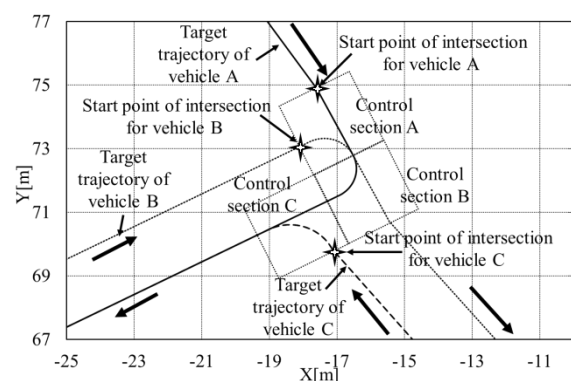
77

75

73

71

69

67

-25 -23 -21 -19 -17 -15 -13 -11

Y[m]

X[m]

Target trajectory of vehicle A

Start point of intersection for vehicle A

Start point of intersection for vehicle B

Control section A

Target trajectory of vehicle B

Control section C

Control section B

Start point of intersection for vehicle C

Target trajectory of vehicle C